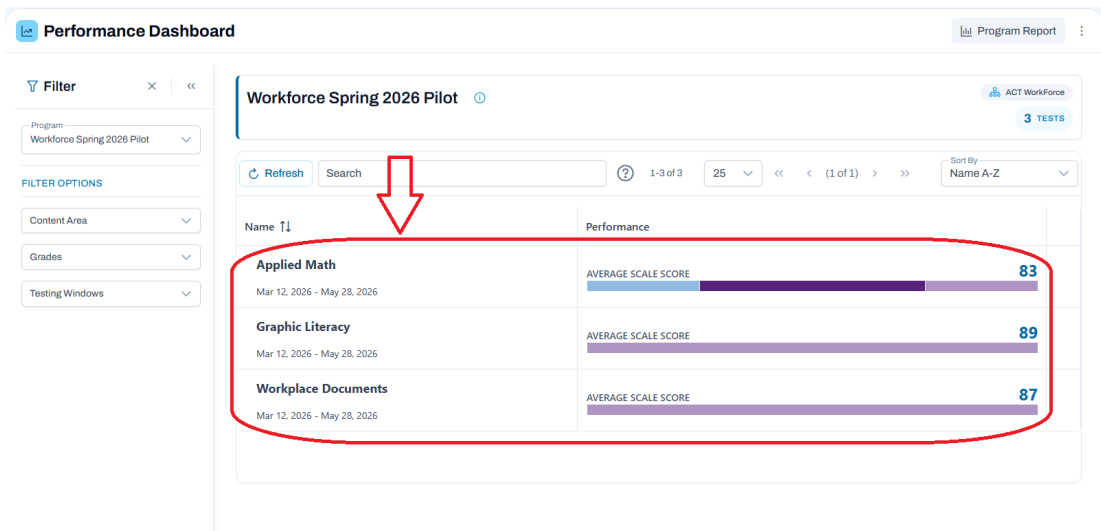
Performance Dashboard

Program Report

Filter

Program
Workforce Spring 2026 Pilot

FILTER OPTIONS

Content Area

Grades

Testing Windows

Workforce Spring 2026 Pilot

ACT WorkForce

3 TESTS

Refresh

Search

1-3 of 3

25

(1 of 1)

Sort By
Name A-Z

| Name | Performance |
|---|---|
| Applied Math<br>Mar 12, 2026 - May 28, 2026 | AVERAGE SCALE SCORE 83 |
| Graphic Literacy<br>Mar 12, 2026 - May 28, 2026 | AVERAGE SCALE SCORE 89 |
| Workplace Documents<br>Mar 12, 2026 - May 28, 2026 | AVERAGE SCALE SCORE 87 |